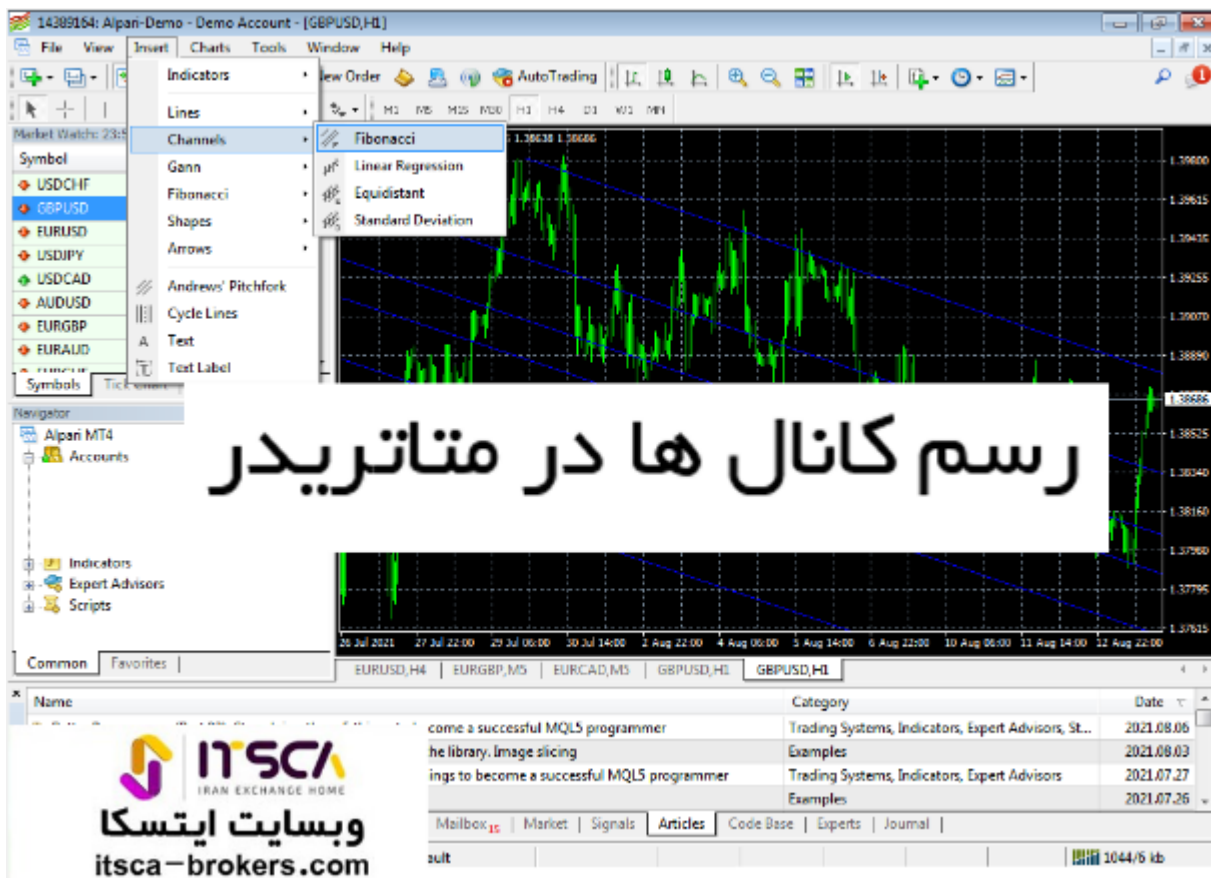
14389164: Alpari-Demo - Demo Account - [GBPUSD,H1]

File View Insert Charts Tools Window Help

New Order AutoTrading

M1 M5 M15 M30 H1 H4 D1 W1 MN

Market Watch: 23:5

Symbol
USDCHF
GBPUSD
EURUSD
USDJPY
USDCAD
AUDUSD
EURGBP
EURAUD

Symbols Tick Chart

Indicators
Lines
Channels
Gann
Fibonacci
Shapes
Arrows
Andrews' Pitchfork
Cycle Lines
Text
Text Label

Fibonacci
Linear Regression
Equidistant
Standard Deviation

1.38638 1.38686

1.39800
1.39615
1.39435
1.39255
1.39070
1.38890
1.38686
1.38525
1.38340
1.38160
1.37980
1.37795
1.37615

26 Jul 2021 27 Jul 22:00 29 Jul 06:00 30 Jul 14:00 2 Aug 22:00 4 Aug 06:00 5 Aug 14:00 6 Aug 22:00 10 Aug 06:00 11 Aug 14:00 12 Aug 22:00

رسم کانال ها در متاتریدر

Navigator
Alpari MT4
Accounts
Indicators
Expert Advisors
Scripts

Common Favorites

EURUSD,H4 EURGBP,M5 EURCAD,M5 GBPUSD,H1 GBPUSD,H1

Name | Category | Date
come a successful MQL5 programmer | Trading Systems, Indicators, Expert Advisors, St... | 2021.08.06
he library. Image slicing | Examples | 2021.08.03
ings to become a successful MQL5 programmer | Trading Systems, Indicators, Expert Advisors | 2021.07.27
 | Examples | 2021.07.26

Mailbox 15 | Market | Signals | Articles | Code Base | Experts | Journal

ult

1044/6 kb

ITSCA
IRAN EXCHANGE HOME
وبسایت ایتسکا
itsca-brokers.com